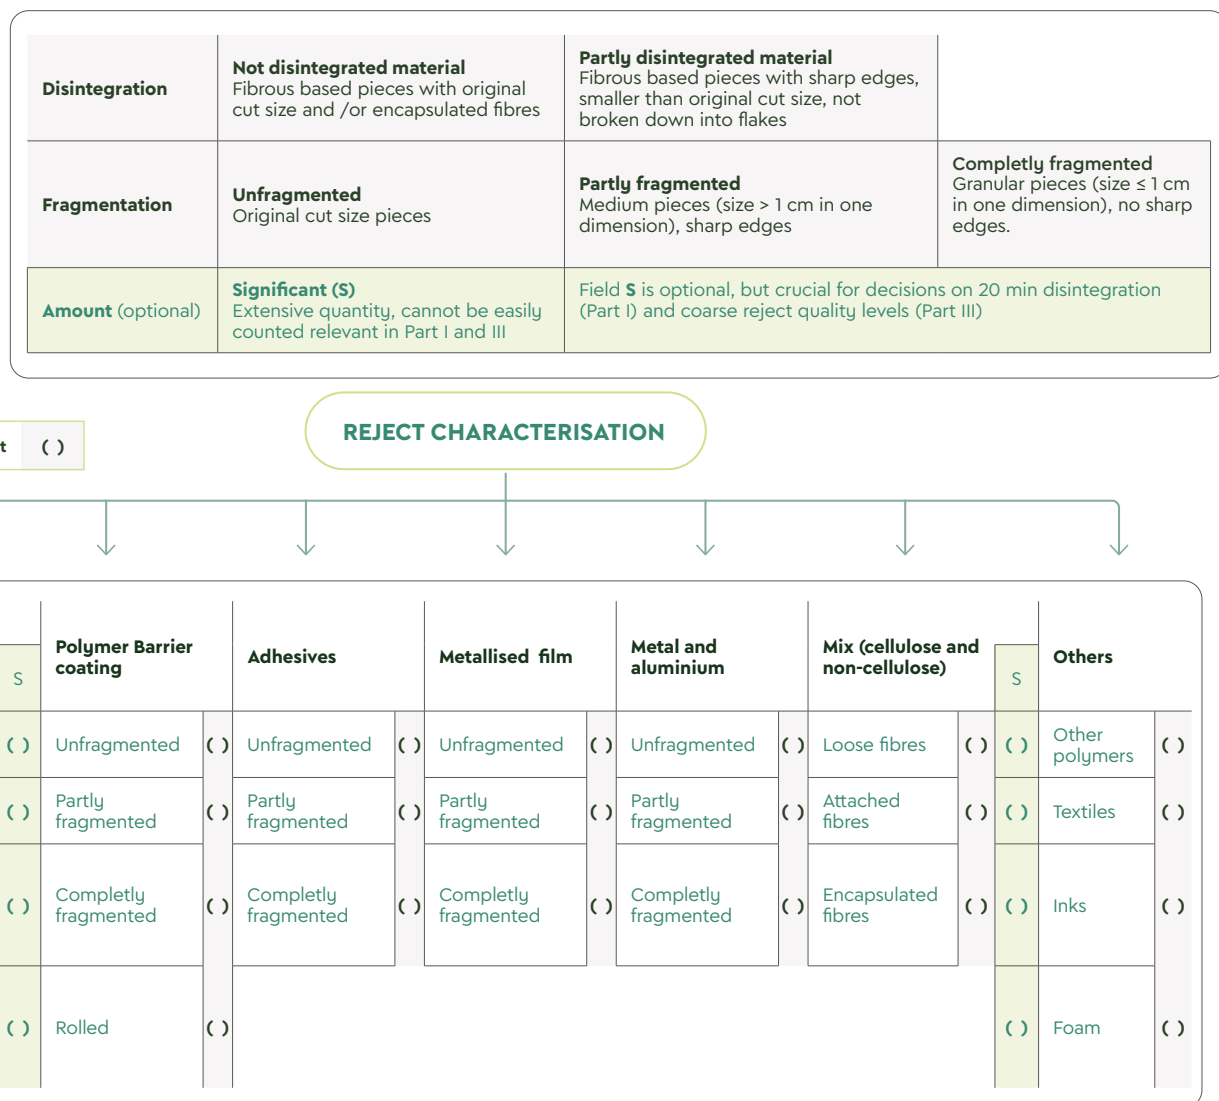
| Disintegration | **Not disintegrated material** Fibrous based pieces with original cut size and /or encapsulated fibres | **Partly disintegrated material** Fibrous based pieces with sharp edges, smaller than original cut size, not broken down into flakes | |
|---|---|---|---|
| **Fragmentation** | **Unfragmented** Original cut size pieces | **Partly fragmented** Medium pieces (size > 1 cm in one dimension), sharp edges | **Completly fragmented** Granular pieces (size ≤ 1 cm in one dimension), no sharp edges. |
| **Amount** (optional) | **Significant (S)** Extensive quantity, cannot be easily counted relevant in Part I and III | Field **S** is optional, but crucial for decisions on 20 min disintegration (Part I) and coarse reject quality levels (Part III) | |

t ( )

REJECT CHARACTERISATION

| S | Polymer Barrier coating | | Adhesives | | Metallised film | | Metal and aluminium | | Mix (cellulose and non-cellulose) | | S | Others | |
|---|---|---|---|---|---|---|---|---|---|---|---|---|---|
| ( ) | Unfragmented | ( ) | Unfragmented | ( ) | Unfragmented | ( ) | Unfragmented | ( ) | Loose fibres | ( ) | ( ) | Other polymers | ( ) |
| ( ) | Partly fragmented | ( ) | Partly fragmented | ( ) | Partly fragmented | ( ) | Partly fragmented | ( ) | Attached fibres | ( ) | ( ) | Textiles | ( ) |
| ( ) | Completly fragmented | ( ) | Completly fragmented | ( ) | Completly fragmented | ( ) | Completly fragmented | ( ) | Encapsulated fibres | ( ) | ( ) | Inks | ( ) |
| ( ) | Rolled | ( ) | | | | | | | | | ( ) | Foam | ( ) |